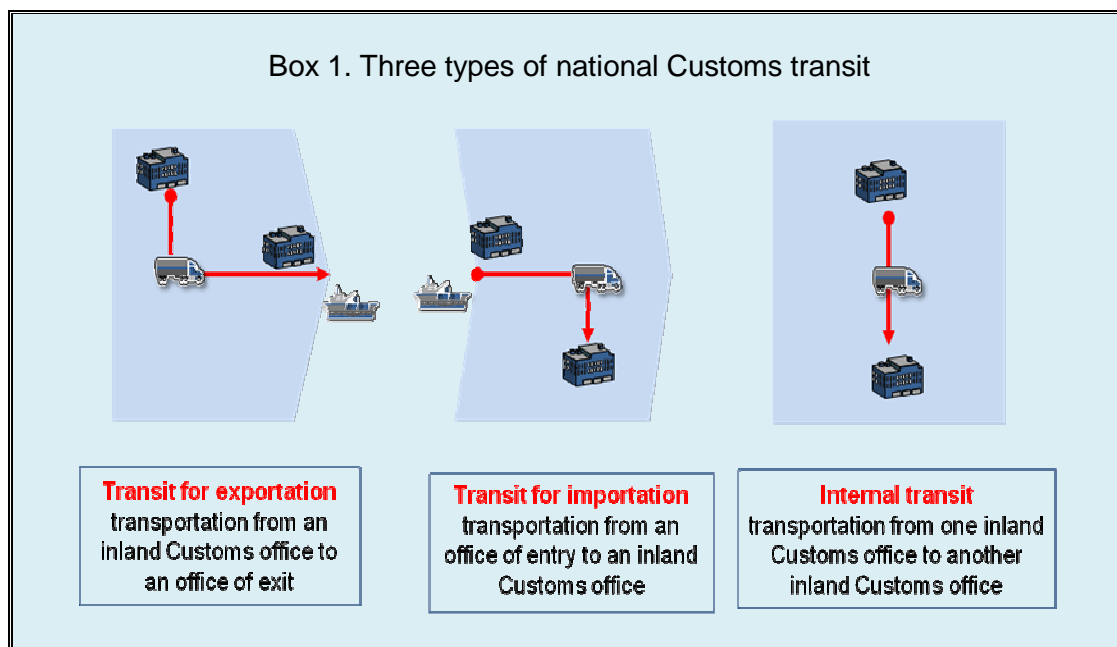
Box 1. Three types of national Customs transit

Transit for exportation
transportation from an inland Customs office to an office of exit

Transit for importation
transportation from an office of entry to an inland Customs office

Internal transit
transportation from one inland Customs office to another inland Customs office